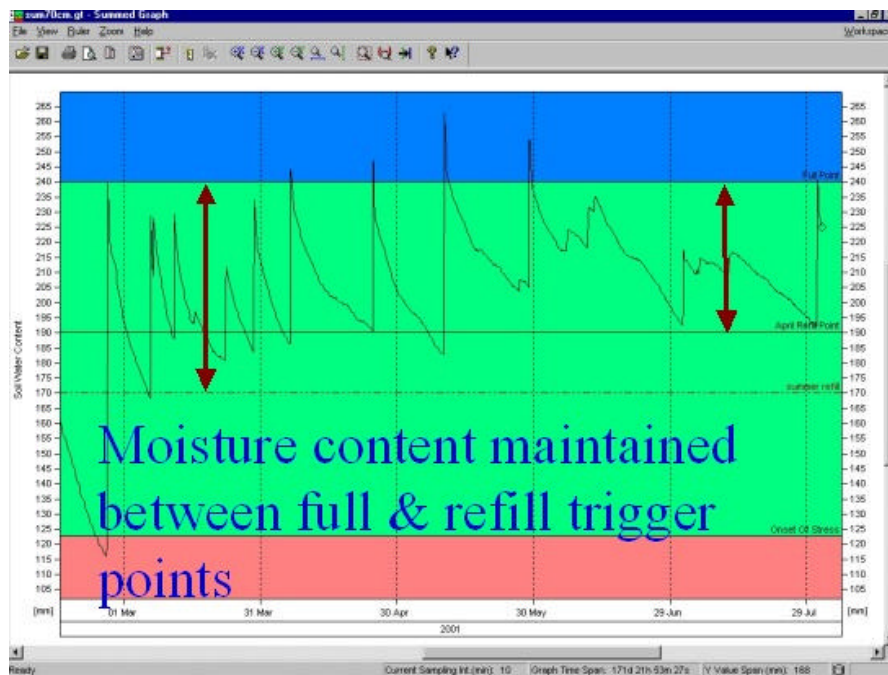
sum70cm.gt - Summed Graph

File View Ruler Zoom Help

Workspace

265
260
255
250
245
240
235
230
225
220
215
210
205
200
195
190
185
180
175
170
165
160
155
150
145
140
135
130
125
120
115
110
105
[mm]

Soil Water Content

Full Point
April Refill Point
summer refill
Onset Of Stress

Moisture content maintained between full & refill trigger points

01 Mar
31 Mar
30 Apr
30 May
29 Jun
29 Jul
[mm]

2001

Ready
Current Sampling Int (min): 10
Graph Time Span: 171d 21h 53m 27s
Y Value Span (mm): 188